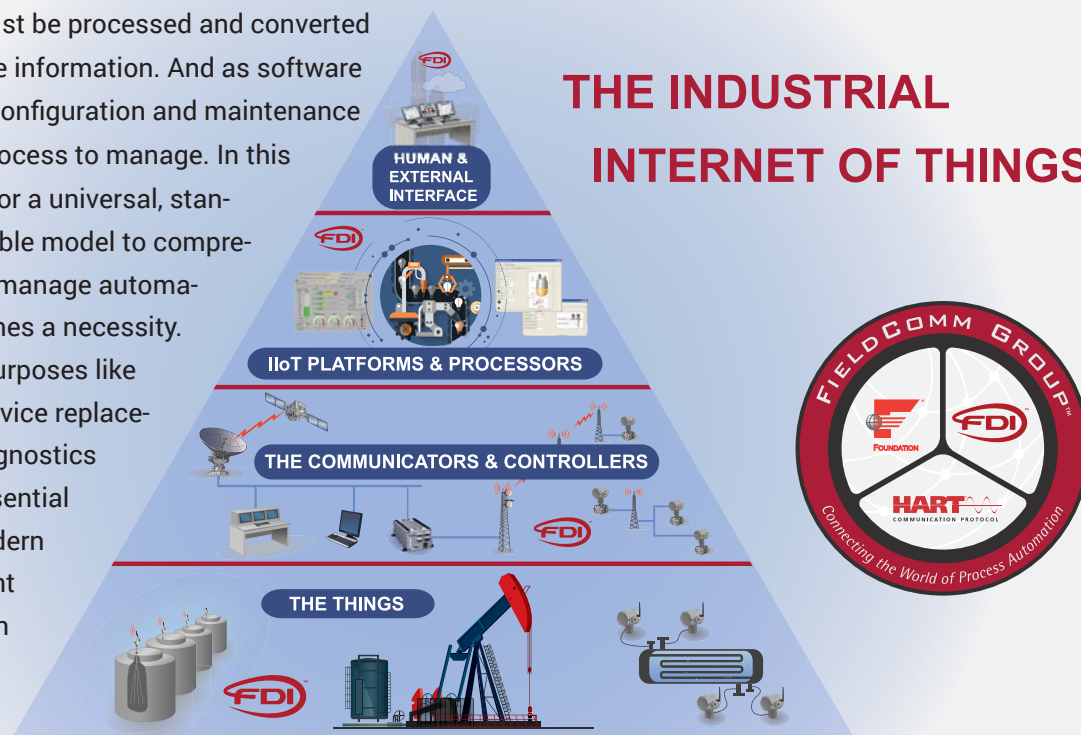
st be processed and converted e information. And as software onfiguration and maintenance ocess to manage. In this or a universal, stanble model to compremanage automanes a necessity. urposes like vice replacegnostics sential dern nt n

FDI

HUMAN & EXTERNAL INTERFACE

FDI

IIoT PLATFORMS & PROCESSORS

THE COMMUNICATORS & CONTROLLERS

FDI

THE THINGS

FDI

THE INDUSTRIAL INTERNET OF THINGS

FIELDCOMM GROUP

FOUNDATION

FDI

HART COMMUNICATION PROTOCOL

Connecting the World of Process Automation